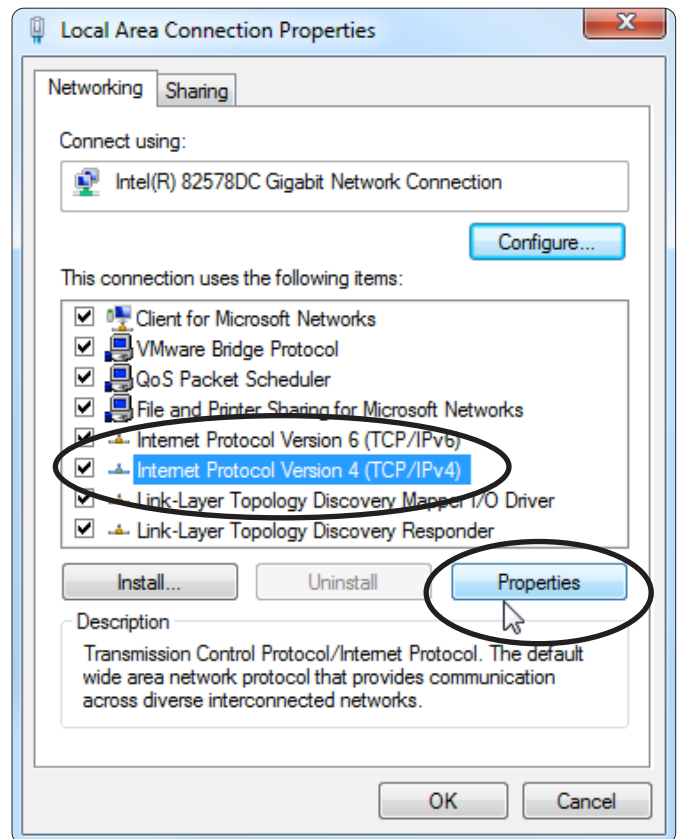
Local Area Connection Properties

Networking
Sharing

Connect using:

Intel(R) 82578DC Gigabit Network Connection

Configure...

This connection uses the following items:

Client for Microsoft Networks
VMware Bridge Protocol
QoS Packet Scheduler
File and Printer Sharing for Microsoft Networks
Internet Protocol Version 6 (TCP/IPv6)
Internet Protocol Version 4 (TCP/IPv4)
Link-Layer Topology Discovery Mapper I/O Driver
Link-Layer Topology Discovery Responder

Install...
Uninstall
Properties

Description
Transmission Control Protocol/Internet Protocol. The default wide area network protocol that provides communication across diverse interconnected networks.

OK
Cancel